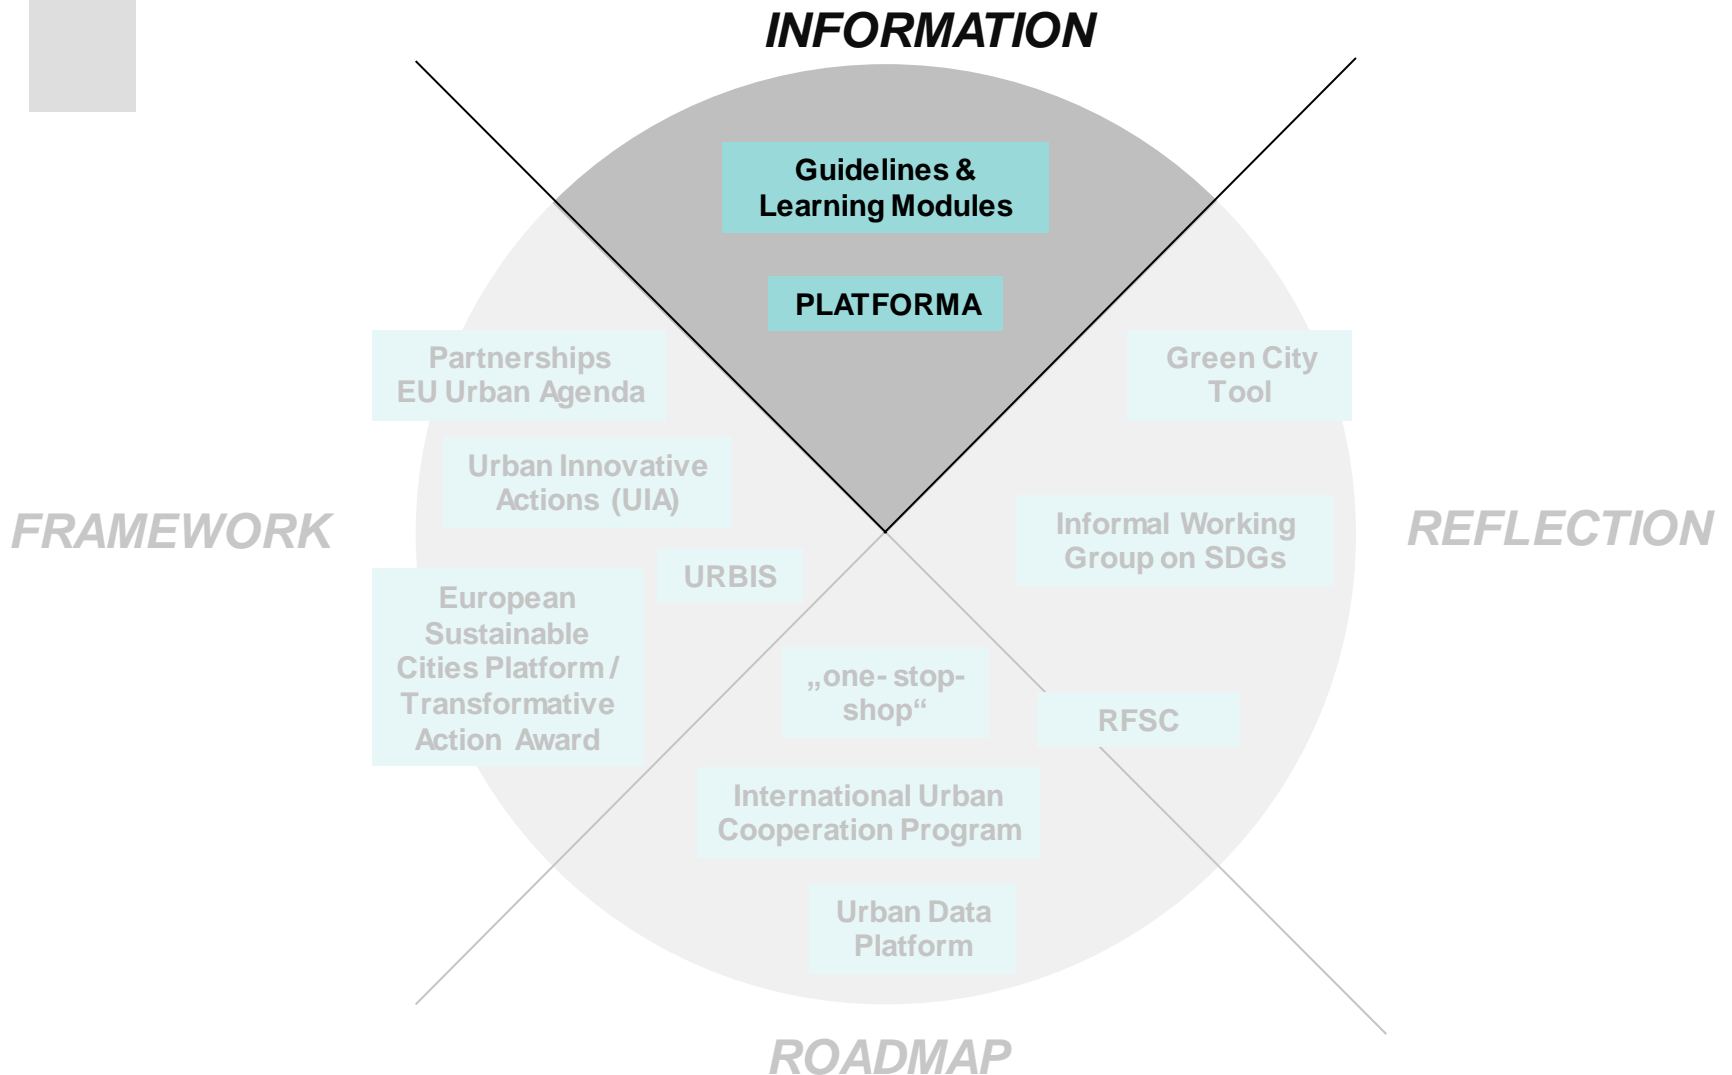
INFORMATION

Guidelines & Learning Modules

PLATFORMA

Partnerships EU Urban Agenda

Urban Innovative Actions (UIA)

FRAMEWORK

URBIS

European Sustainable Cities Platform / Transformative Action Award

Green City Tool

Informal Working Group on SDGs

REFLECTION

„one- stop- shop“

RFSC

International Urban Cooperation Program

Urban Data Platform

ROADMAP